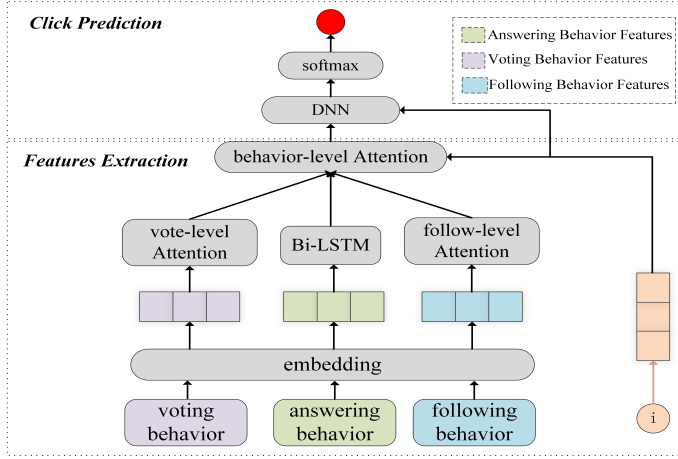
Click Prediction

Answering Behavior Features
Voting Behavior Features
Following Behavior Features

softmax

DNN

Features Extraction

behavior-level Attention

vote-level Attention

Bi-LSTM

follow-level Attention

embedding

voting behavior

answering behavior

following behavior

i